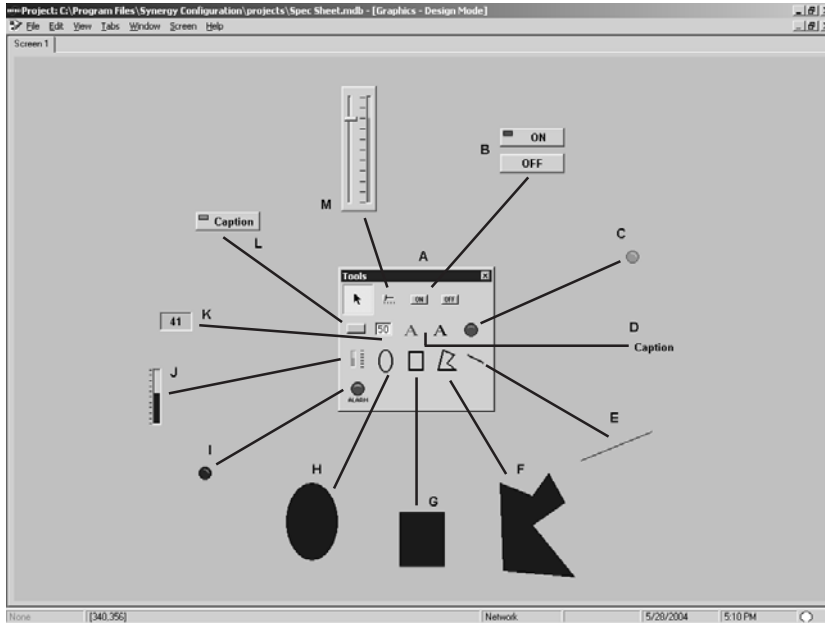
Project: C:\Program Files\Synergy Configuration\projects\Spec Sheet.mdb - [Graphics - Design Mode]

File Edit View Tabs Window Screen Help

Screen 1

M

B

ON

OFF

Caption

L

A

C

Tools

ON OFF

41

K

50

A A

D

Caption

J

ALARM

E

I

H

G

F

None [340,356] Network 5/28/2004 5:10 PM